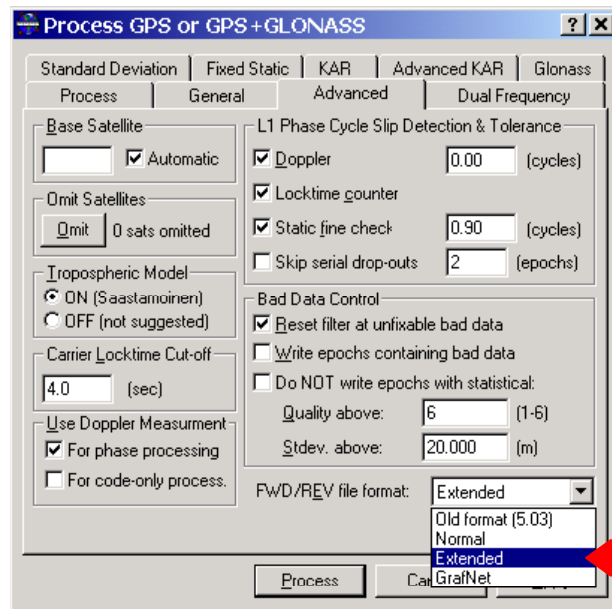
Process GPS or GPS+GLONASS

? X

Standard Deviation | Fixed Static | KAR | Advanced KAR | Glonass
Process | General | Advanced | Dual Frequency

Base Satellite
☑ Automatic

Omit Satellites
Omit 0 sats omitted

Tropospheric Model
ON (Saastamoinen)
OFF (not suggested)

Carrier Locktime Cut-off
4.0 (sec)

Use Doppler Measurment
☑ For phase processing
☐ For code-only process.

L1 Phase Cycle Slip Detection & Tolerance
☑ Doppler 0.00 (cycles)
☑ Locktime counter
☑ Static fine check 0.90 (cycles)
☐ Skip serial drop-outs 2 (epochs)

Bad Data Control
☑ Reset filter at unfixable bad data
☐ Write epochs containing bad data
☐ Do NOT write epochs with statistical:
Quality above: 6 (1-6)
Stdev. above: 20.000 (m)

FWD/REV file format: Extended
Old format (5.03)
Normal
Extended
GrafNet

Process
Ca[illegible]
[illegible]